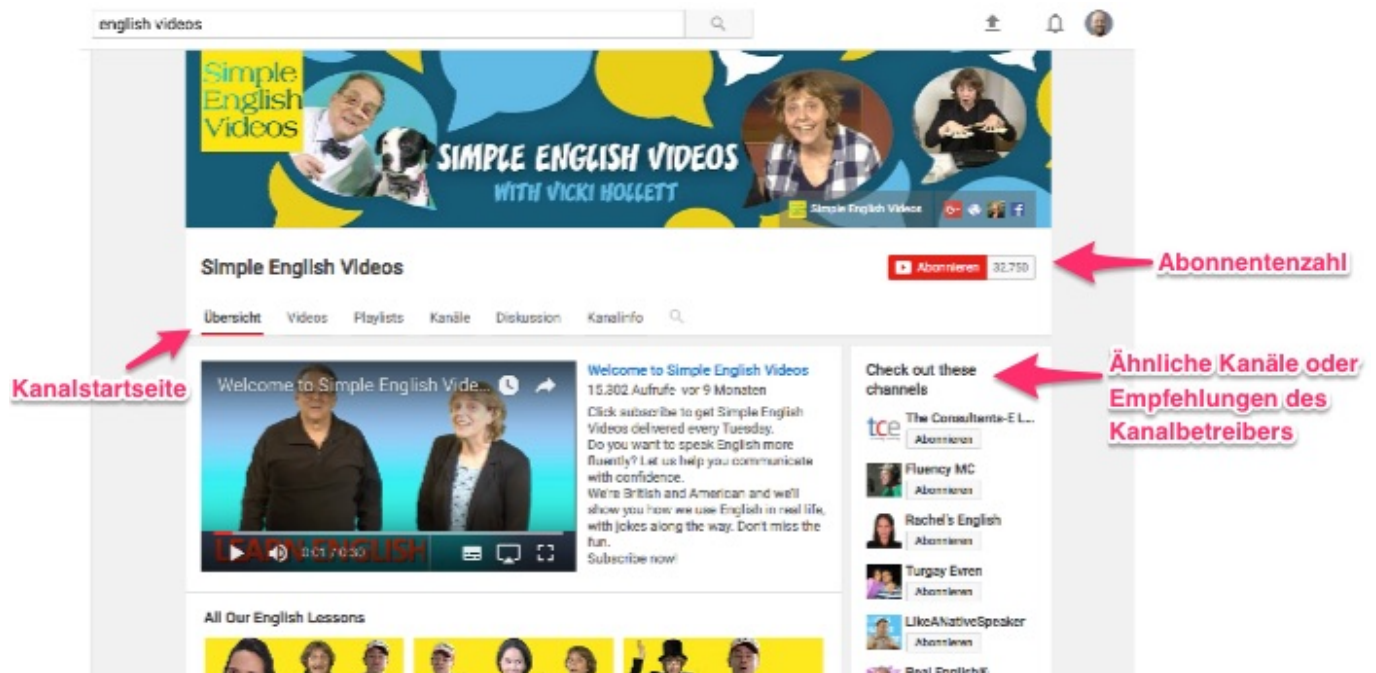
english videos

Simple English Videos

SIMPLE ENGLISH VIDEOS
WITH VICKI HOLLETT

Simple English Videos

Simple English Videos

Abonnieren 32.750

Abonnentenzahl

Übersicht Videos Playlists Kanäle Diskussion Kanalinfo

Kanalstartseite

Welcome to Simple English Vide...

LEARN ENGLISH

0:01 / 0:30

Welcome to Simple English Videos
15.302 Aufrufe vor 9 Monaten
Click subscribe to get Simple English Videos delivered every Tuesday.
Do you want to speak English more fluently? Let us help you communicate with confidence.
We're British and American and we'll show you how we use English in real life, with jokes along the way. Don't miss the fun.
Subscribe now!

Check out these channels

Ähnliche Kanäle oder Empfehlungen des Kanalbetreibers

tce The Consultants-E L...
Abonnieren

Fluency MC
Abonnieren

Rachel's English
Abonnieren

Turgay Evren
Abonnieren

LikeANativeSpeaker
Abonnieren

Real EnglishK

All Our English Lessons